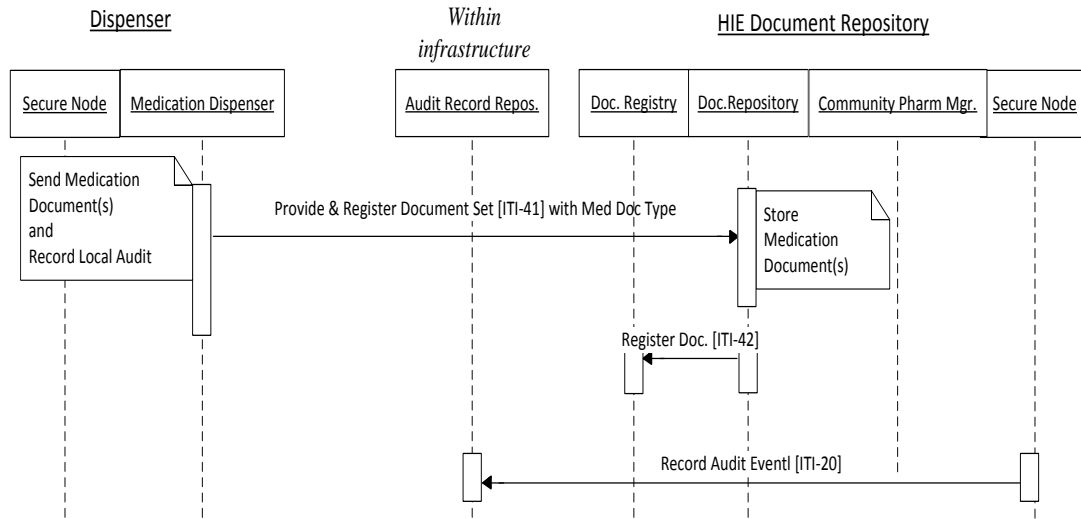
Dispenser

Within infrastructure

HIE Document Repository

Secure Node

Medication Dispenser

Audit Record Repos.

Doc. Registry

Doc.Repository

Community Pharm Mgr.

Secure Node

Send Medication Document(s) and Record Local Audit

Provide & Register Document Set [ITI-41] with Med Doc Type

Store Medication Document(s)

Register Doc. [ITI-42]

Record Audit Eventl [ITI-20]